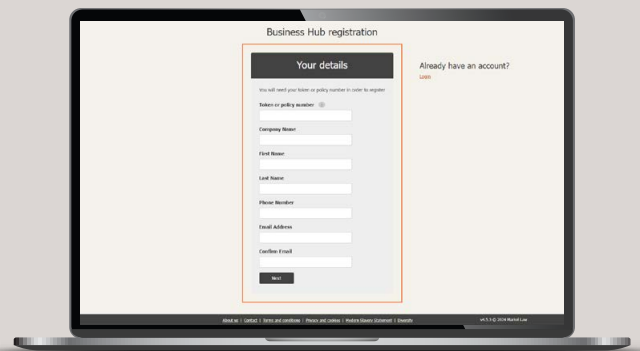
Business Hub registration

Your details

You will need your token or policy number in order to register

Token or policy number

Company Name

First Name

Last Name

Phone Number

Email Address

Confirm Email

Next

Already have an account?

Login

About us | Contact | Terms and conditions | Privacy and cookies | Modern Slavery Statement | Diversity

v4.5.1 © 2024 Markel Law